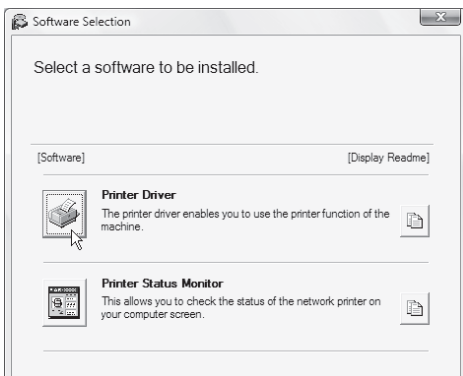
Software Selection

Select a software to be installed.

[Software]

[Display Readme]

Printer Driver
The printer driver enables you to use the printer function of the machine.

Printer Status Monitor
This allows you to check the status of the network printer on your computer screen.